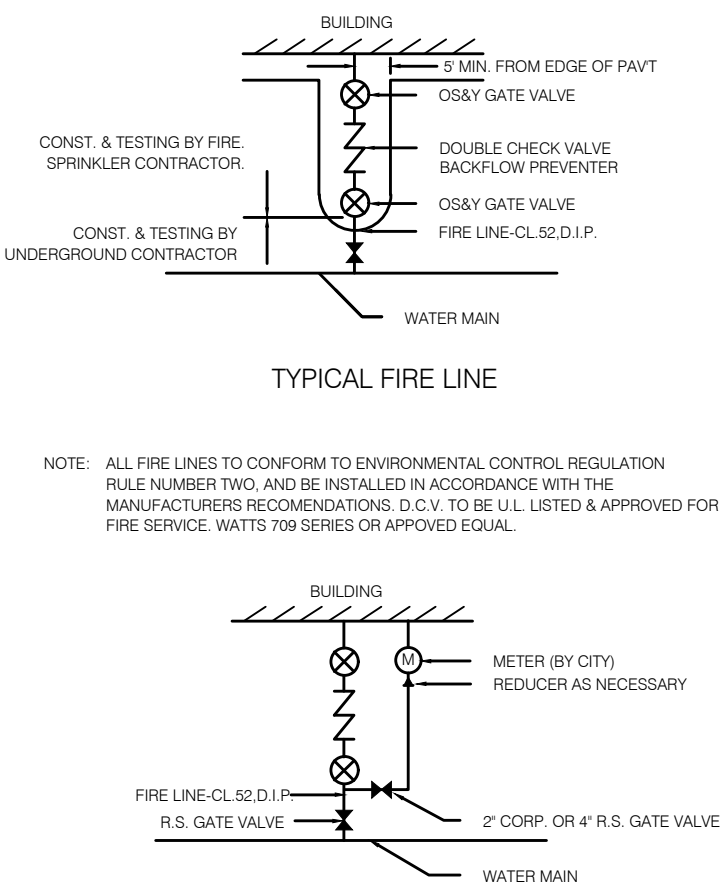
BUILDING

5' MIN. FROM EDGE OF PAV'T

OS&Y GATE VALVE

CONST. & TESTING BY FIRE. SPRINKLER CONTRACTOR.

DOUBLE CHECK VALVE BACKFLOW PREVENTER

OS&Y GATE VALVE

CONST. & TESTING BY UNDERGROUND CONTRACTOR

FIRE LINE-CL.52,D.I.P.

WATER MAIN

TYPICAL FIRE LINE

NOTE: ALL FIRE LINES TO CONFORM TO ENVIRONMENTAL CONTROL REGULATION RULE NUMBER TWO, AND BE INSTALLED IN ACCORDANCE WITH THE MANUFACTURERS RECOMENDATIONS. D.C.V. TO BE U.L. LISTED & APPROVED FOR FIRE SERVICE. WATTS 709 SERIES OR APPOVED EQUAL.

BUILDING

M

METER (BY CITY)

REDUCER AS NECESSARY

FIRE LINE-CL.52,D.I.P.

R.S. GATE VALVE

2" CORP. OR 4" R.S. GATE VALVE

WATER MAIN